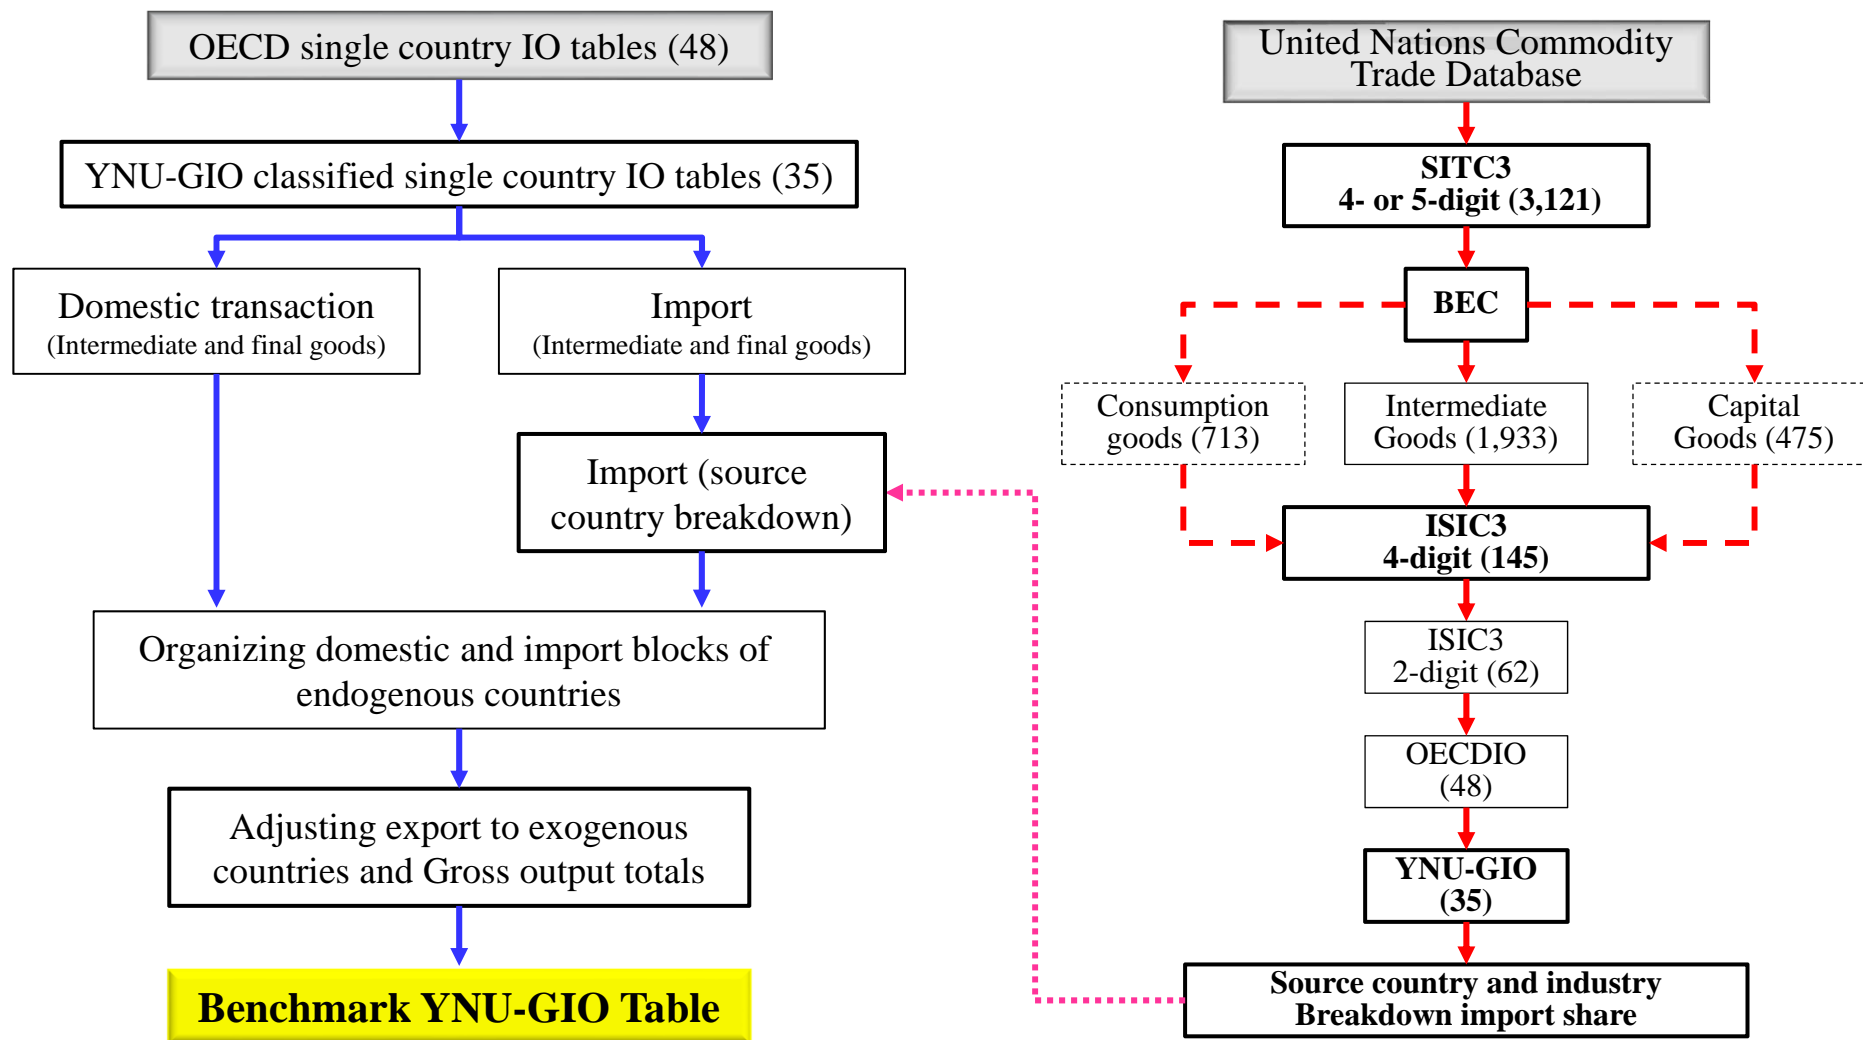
OECD single country IO tables (48)

YNU-GIO classified single country IO tables (35)

Domestic transaction
(Intermediate and final goods)

Import
(Intermediate and final goods)

Import (source country breakdown)

Organizing domestic and import blocks of endogenous countries

Adjusting export to exogenous countries and Gross output totals

Benchmark YNU-GIO Table

United Nations Commodity Trade Database

SITC3
4- or 5-digit (3,121)

BEC

Consumption goods (713)

Intermediate Goods (1,933)

Capital Goods (475)

ISIC3
4-digit (145)

ISIC3
2-digit (62)

OECDIO
(48)

YNU-GIO
(35)

Source country and industry Breakdown import share